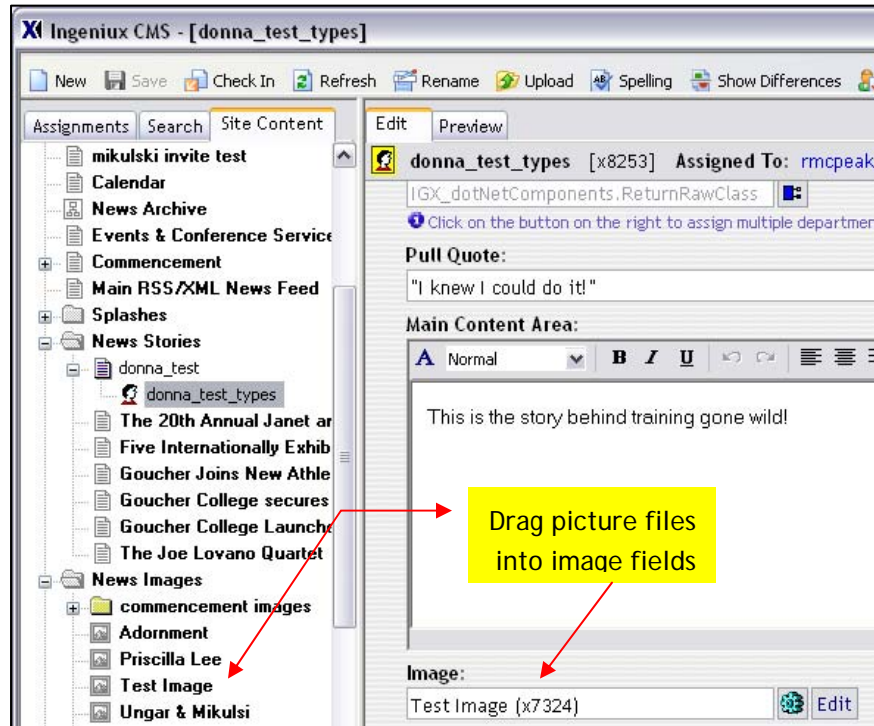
XI Ingeniux CMS - [donna_test_types]

New Save Check In Refresh Rename Upload Spelling Show Differences

Assignments Search Site Content

mikulski invite test
Calendar
News Archive
Events & Conference Service
Commencement
Main RSS/XML News Feed
Splashes
News Stories
donna_test
donna_test_types
The 20th Annual Janet ar
Five Internationally Exhib
Goucher Joins New Athle
Goucher College secures
Goucher College Launch
The Joe Lovano Quartet
News Images
commencement images
Adornment
Priscilla Lee
Test Image
Ungar & Mikulsi

Edit Preview

donna_test_types [x8253] Assigned To: rmcpeak

IGX_dotNetComponents.ReturnRawClass

Click on the button on the right to assign multiple departmen

Pull Quote:

"I knew I could do it!"

Main Content Area:

Normal B I U

This is the story behind training gone wild!

Drag picture files into image fields

Image:

Test Image (x7324) Edit